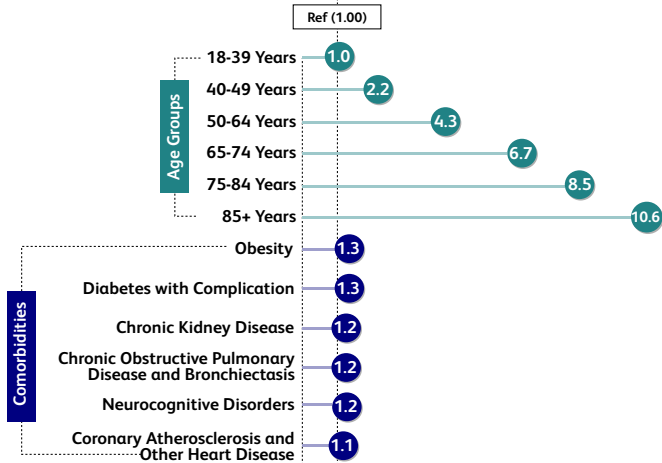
Ref (1.00)

Age Groups

18-39 Years 1.0

40-49 Years 2.2

50-64 Years 4.3

65-74 Years 6.7

75-84 Years 8.5

85+ Years 10.6

Comorbidities

Obesity 1.3

Diabetes with Complication 1.3

Chronic Kidney Disease 1.2

Chronic Obstructive Pulmonary Disease and Bronchiectasis 1.2

Neurocognitive Disorders 1.2

Coronary Atherosclerosis and Other Heart Disease 1.1